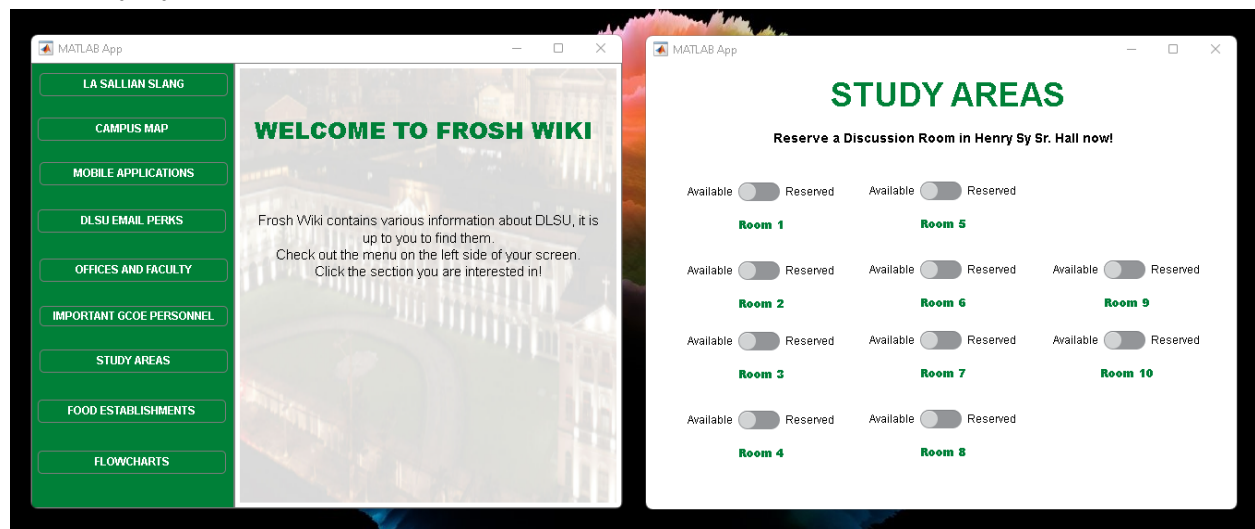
MATLAB App

LA SALLIAN SLANG

CAMPUS MAP

MOBILE APPLICATIONS

DLSU EMAIL PERKS

OFFICES AND FACULTY

IMPORTANT GCOE PERSONNEL

STUDY AREAS

FOOD ESTABLISHMENTS

FLOWCHARTS

WELCOME TO FROSH WIKI

Frosh Wiki contains various information about DLSU, it is up to you to find them. Check out the menu on the left side of your screen. Click the section you are interested in!

MATLAB App

STUDY AREAS

Reserve a Discussion Room in Henry Sy Sr. Hall now!

Available Reserved
Room 1

Available Reserved
Room 5

Available Reserved
Room 2

Available Reserved
Room 6

Available Reserved
Room 9

Available Reserved
Room 3

Available Reserved
Room 7

Available Reserved
Room 10

Available Reserved
Room 4

Available Reserved
Room 8